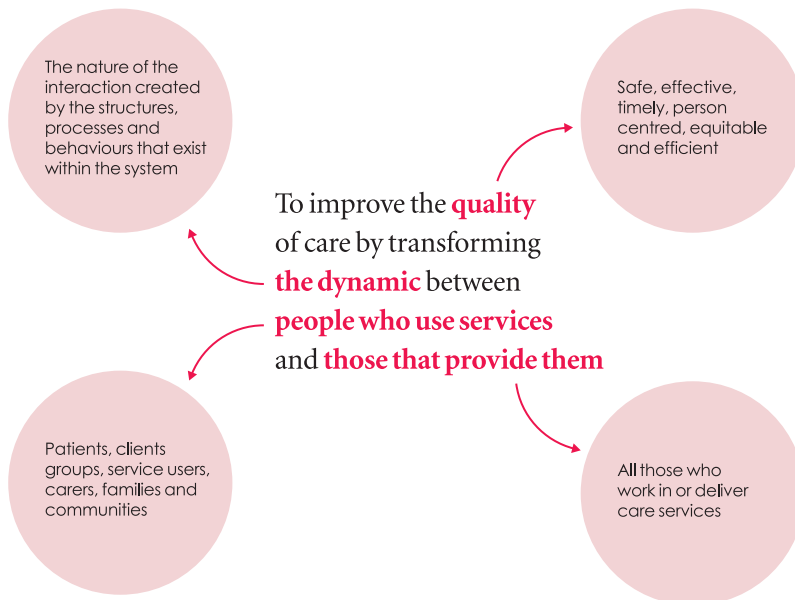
The nature of the interaction created by the structures, processes and behaviours that exist within the system

Safe, effective, timely, person centred, equitable and efficient

To improve the quality of care by transforming the dynamic between people who use services and those that provide them

Patients, clients groups, service users, carers, families and communities

All those who work in or deliver care services